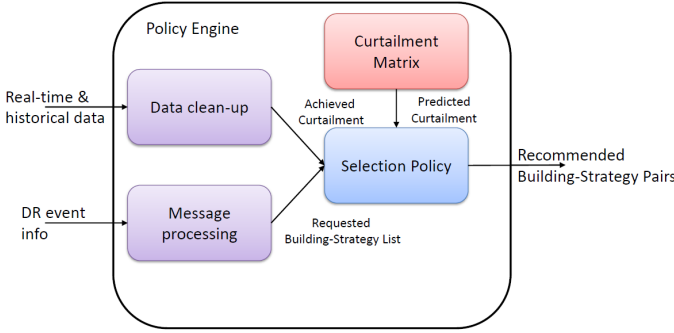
Policy Engine

Curtailment Matrix

Real-time & historical data

Data clean-up

Achieved Curtailment

Predicted Curtailment

Selection Policy

Recommended Building-Strategy Pairs

DR event info

Message processing

Requested Building-Strategy List